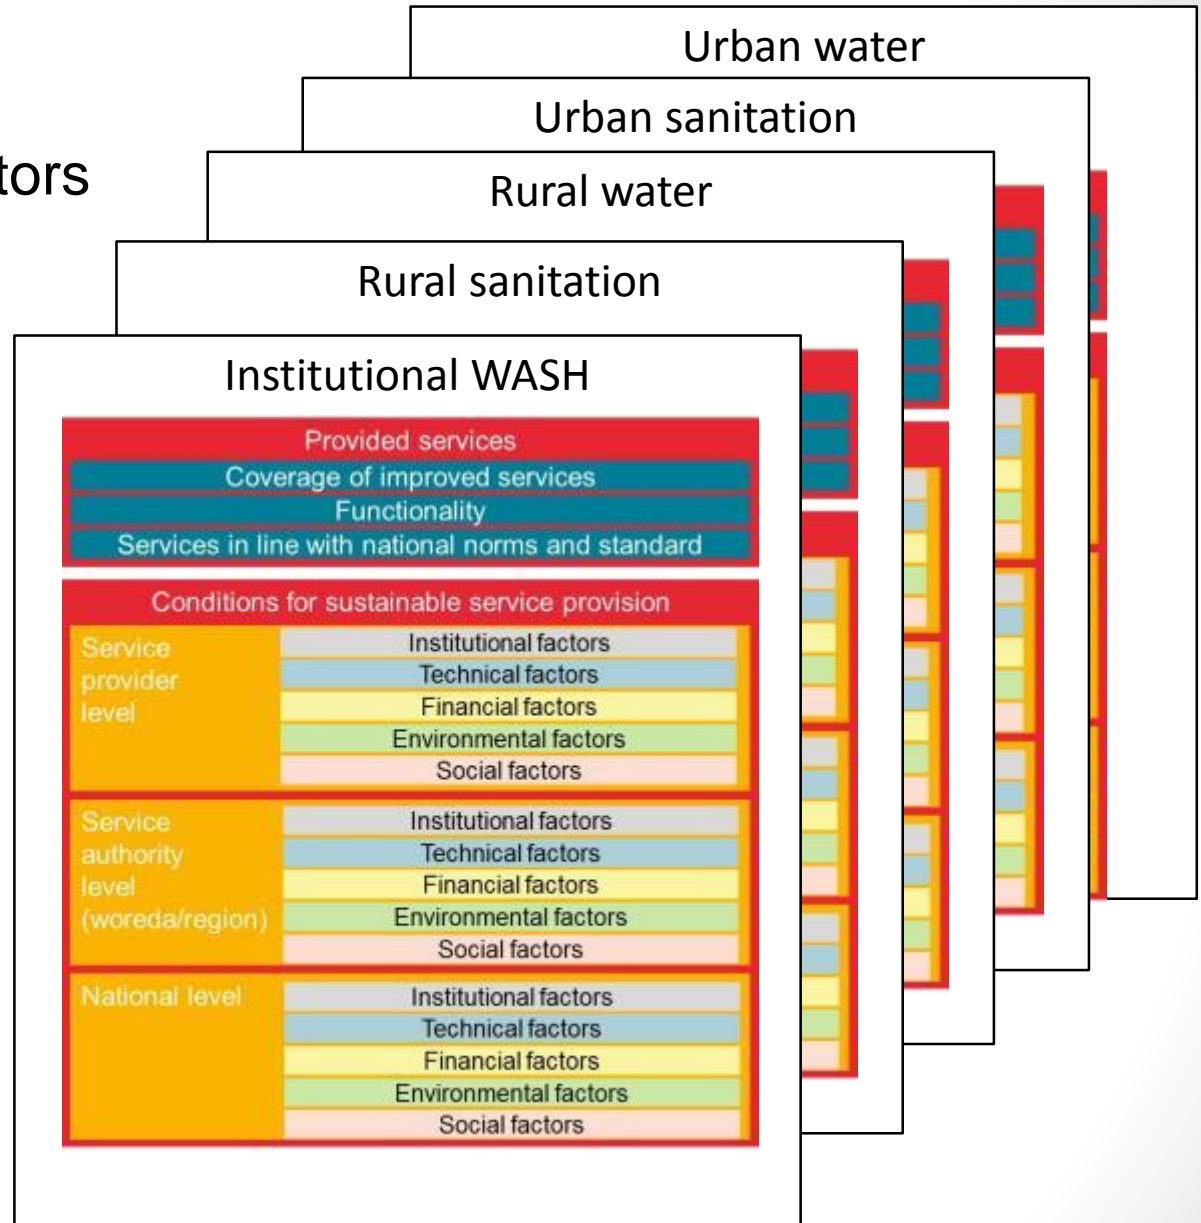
tors

Urban water

Urban sanitation

Rural water

Rural sanitation

Institutional WASH

Provided services
Coverage of improved services
Functionality
Services in line with national norms and standard

Conditions for sustainable service provision

| | |
|---|---|
| Service provider level | Institutional factors |
| | Technical factors |
| | Financial factors |
| | Environmental factors |
| | Social factors |
| Service authority level (woreda/region) | Institutional factors |
| | Technical factors |
| | Financial factors |
| | Environmental factors |
| | Social factors |
| National level | Institutional factors |
| | Technical factors |
| | Financial factors |
| | Environmental factors |
| | Social factors |